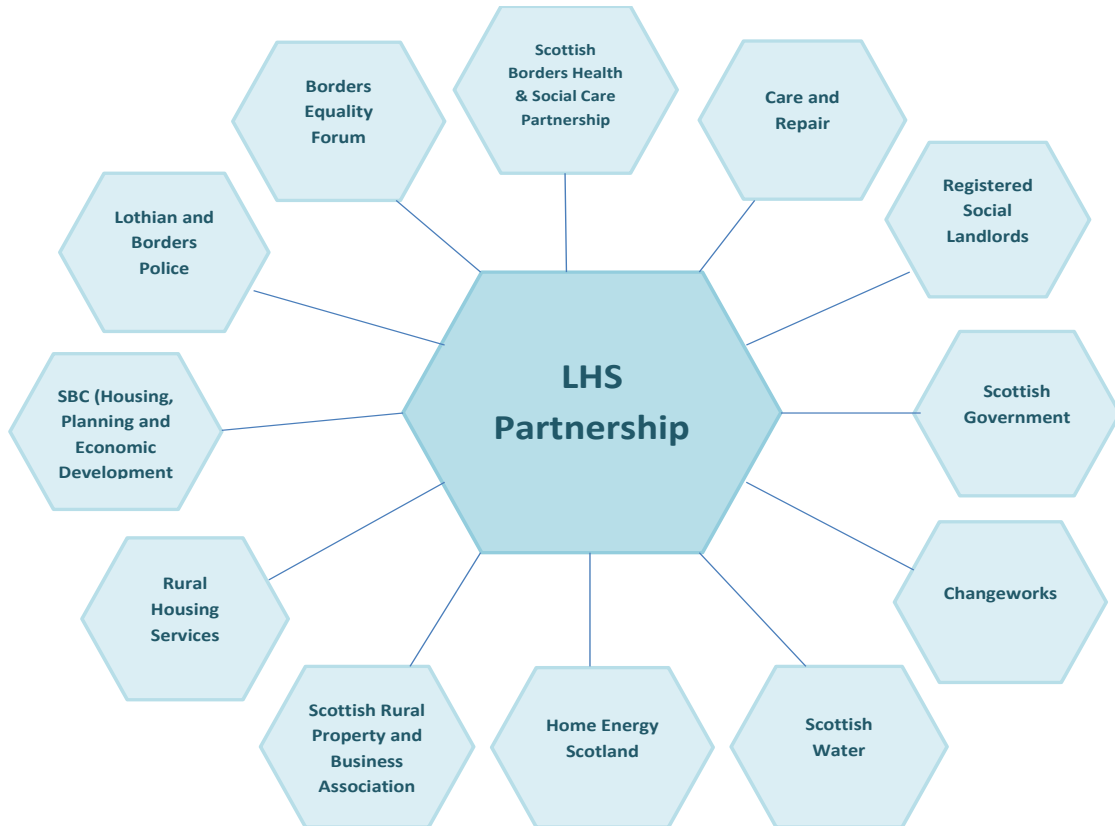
LHS Partnership

Scottish Borders Health & Social Care Partnership

Care and Repair

Registered Social Landlords

Scottish Government

Changeworks

Scottish Water

Home Energy Scotland

Scottish Rural Property and Business Association

Rural Housing Services

SBC (Housing, Planning and Economic Development

Lothian and Borders Police

Borders Equality Forum